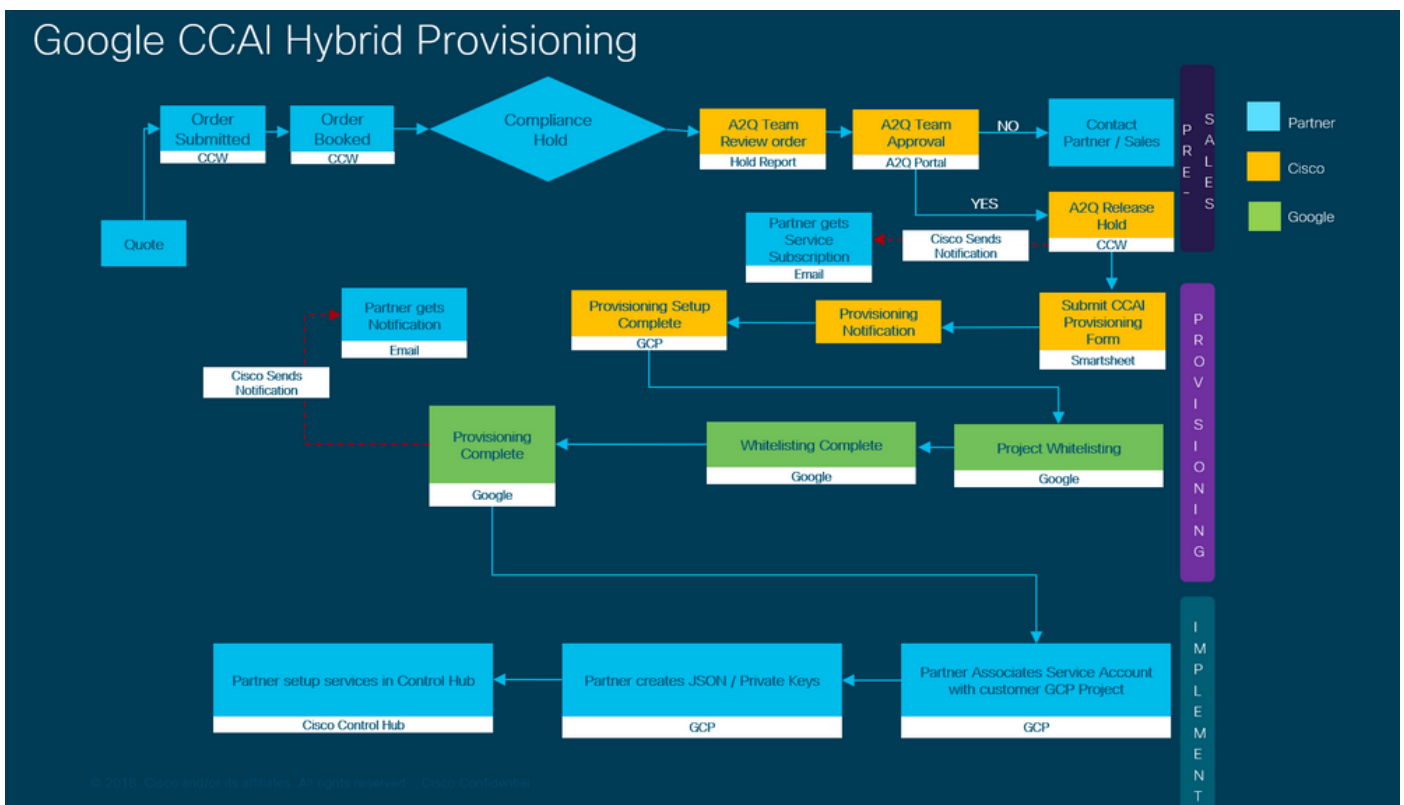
Google CCAI Hybrid Provisioning

Quote

Order Submitted
CCW

Order Booked
CCW

Compliance Hold

A2Q Team Review order
Hold Report

A2Q Team Approval
A2Q Portal

NO

Contact Partner / Sales

YES

A2Q Release Hold
CCW

Cisco Sends Notification

Partner gets Service Subscription
Email

PRE-SALES

Partner
Cisco
Google

Submit CCAI Provisioning Form
Smartsheet

Provisioning Notification

Provisioning Setup Complete
GCP

Partner gets Notification
Email

Cisco Sends Notification

Project Whitelisting
Google

Whitelisting Complete
Google

Provisioning Complete
Google

PROVISIONING

Partner Associates Service Account with customer GCP Project
GCP

Partner creates JSON / Private Keys
GCP

Partner setup services in Control Hub
Cisco Control Hub

IMPLEMENT

© 2019 Cisco and/or its affiliates. All rights reserved. Cisco Confidential